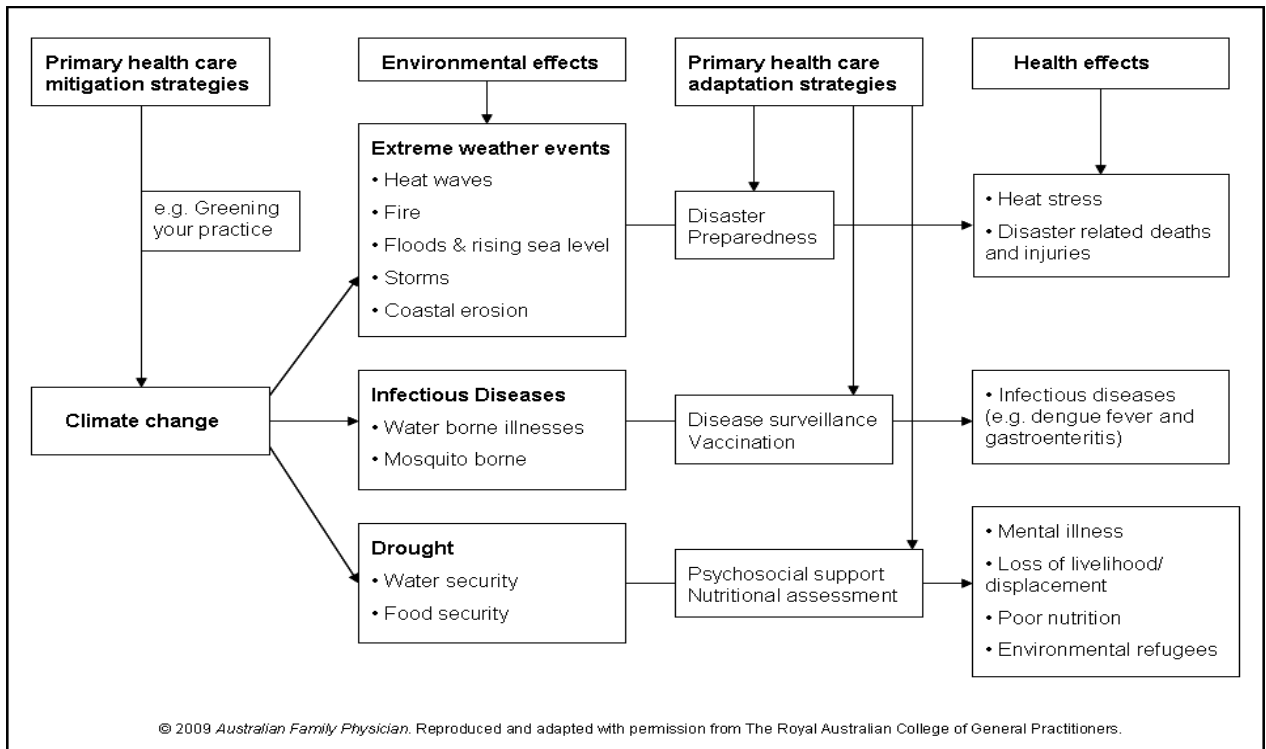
Primary health care mitigation strategies

Environmental effects

Primary health care adaptation strategies

Health effects

e.g. Greening your practice

Extreme weather events
• Heat waves
• Fire
• Floods & rising sea level
• Storms
• Coastal erosion

Disaster Preparedness

• Heat stress
• Disaster related deaths and injuries

Climate change

Infectious Diseases
• Water borne illnesses
• Mosquito borne

Disease surveillance
Vaccination

• Infectious diseases (e.g. dengue fever and gastroenteritis)

Drought
• Water security
• Food security

Psychosocial support
Nutritional assessment

• Mental illness
• Loss of livelihood/ displacement
• Poor nutrition
• Environmental refugees

© 2009 Australian Family Physician. Reproduced and adapted with permission from The Royal Australian College of General Practitioners.